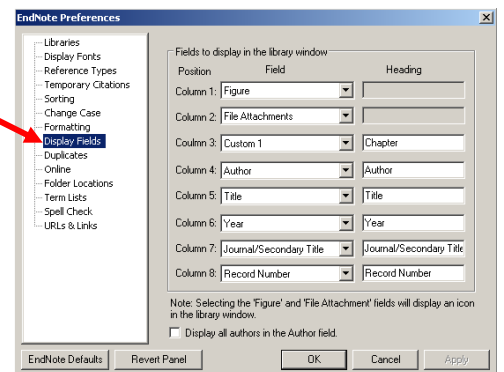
EndNote Preferences

Libraries
Display Fonts
Reference Types
Temporary Citations
Sorting
Change Case
Formatting
Display Fields
Duplicates
Online
Folder Locations
Term Lists
Spell Check
URLs & Links

Fields to display in the library window

| Position | Field | Heading |
|---|---|---|
| Column 1: | Figure | |
| Column 2: | File Attachments | |
| Coulmn 3: | Custom 1 | Chapter |
| Column 4: | Author | Author |
| Column 5: | Title | Title |
| Column 6: | Year | Year |
| Column 7: | Journal/Secondary Title | Journal/Secondary Title |
| Column 8: | Record Number | Record Number |

Note: Selecting the 'Figure' and 'File Attachment' fields will display an icon in the library window.

Display all authors in the Author field.

EndNote Defaults
Revert Panel
OK
Cancel
Apply